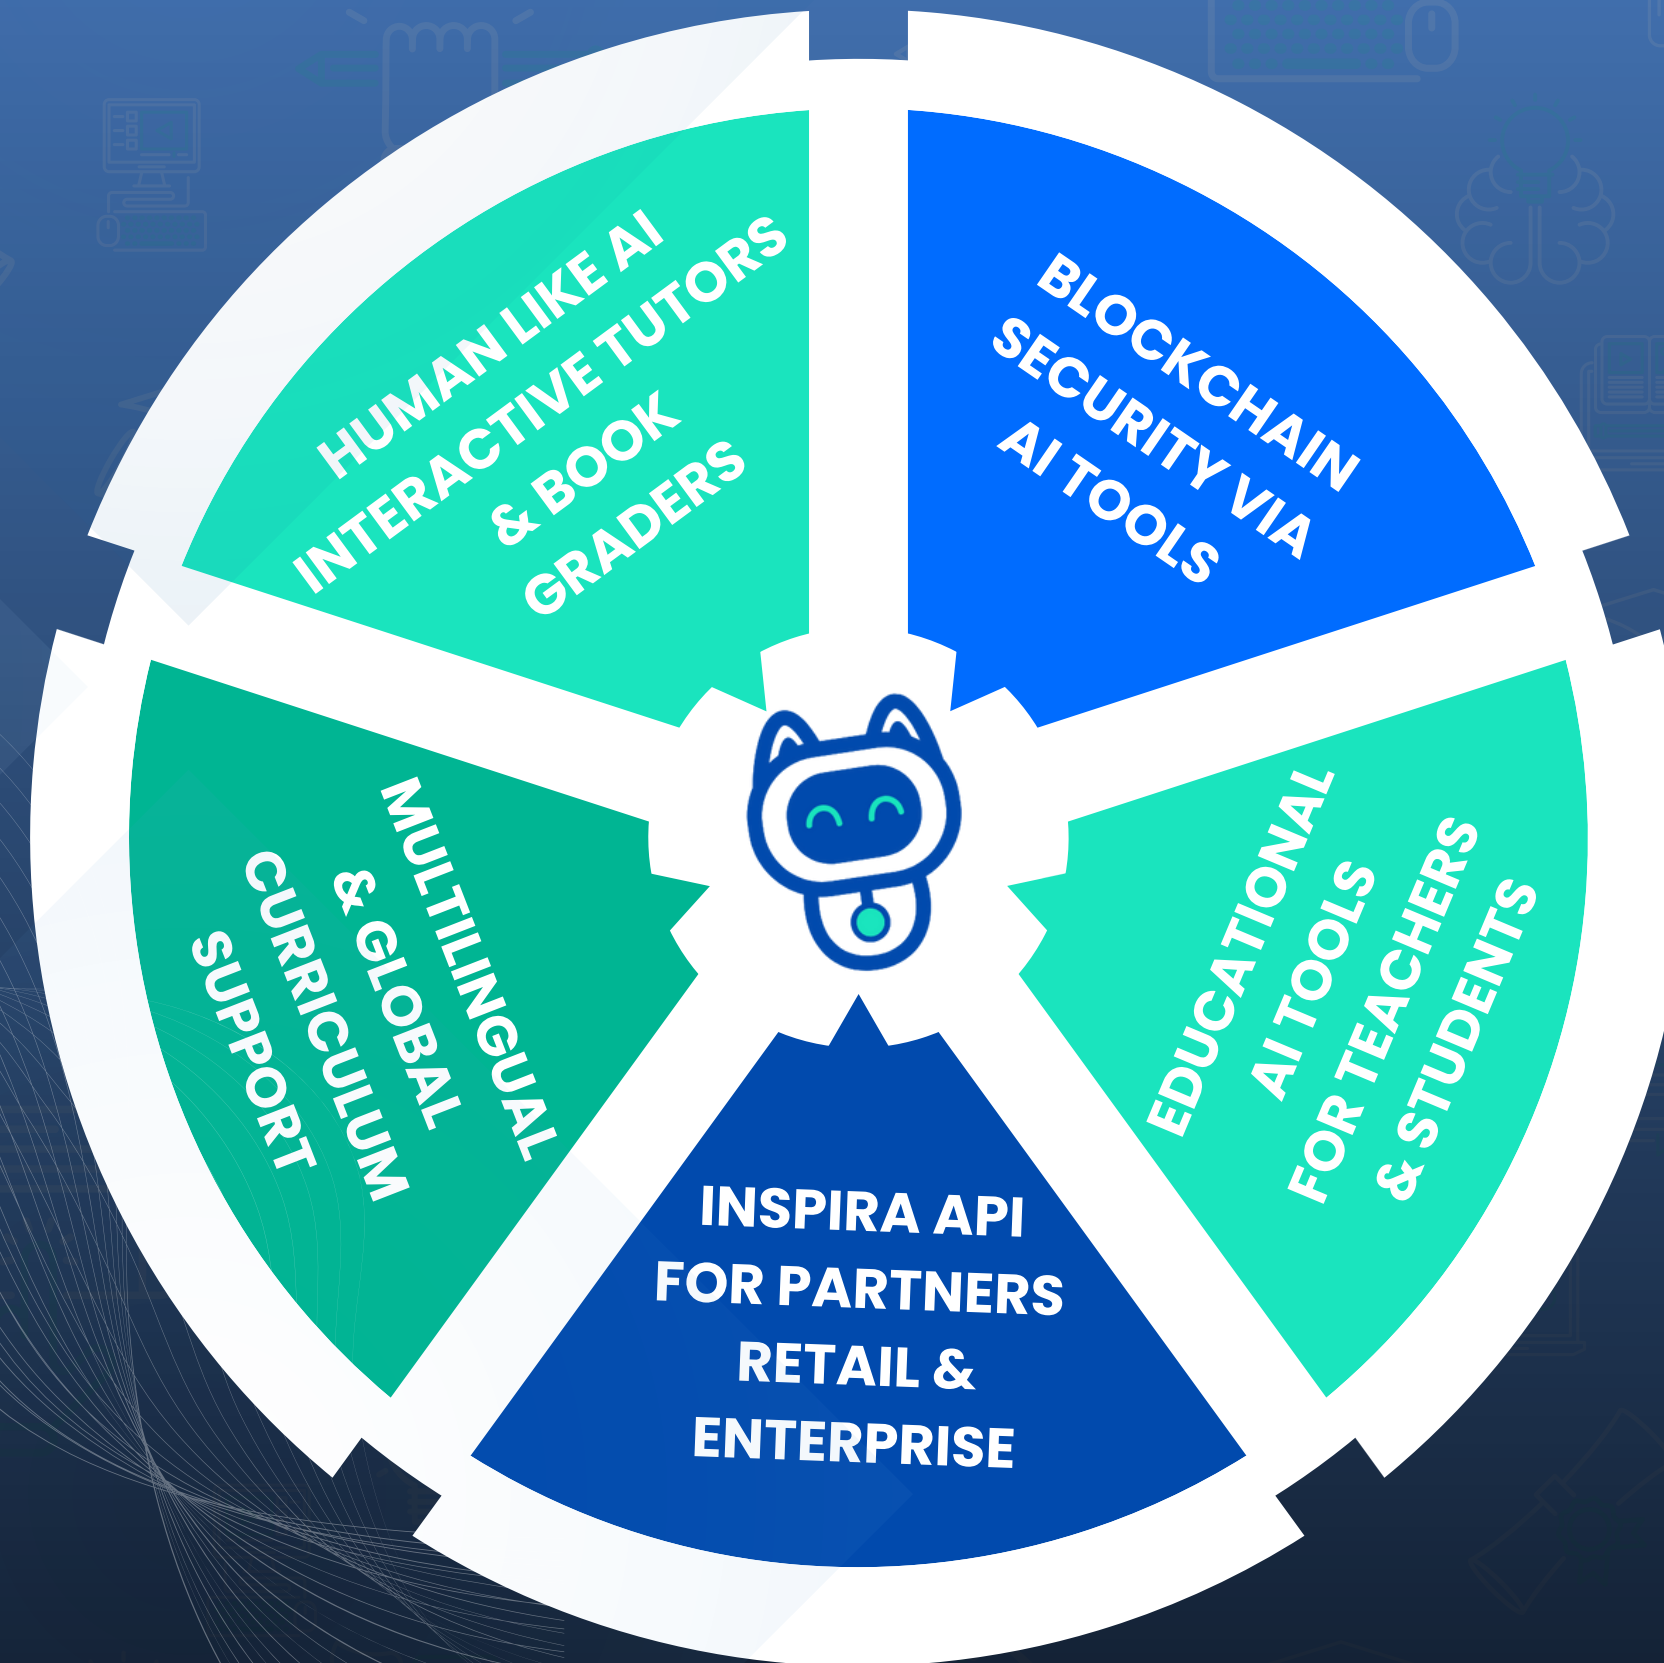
HUMAN LIKE AI INTERACTIVE TUTORS & BOOK GRADERS

BLOCKCHAIN SECURITY VIA AI TOOLS

EDUCATIONAL AI TOOLS FOR TEACHERS & STUDENTS

INSPIRA API FOR PARTNERS RETAIL & ENTERPRISE

MULTILINGUAL & GLOBAL CURRICULUM SUPPORT